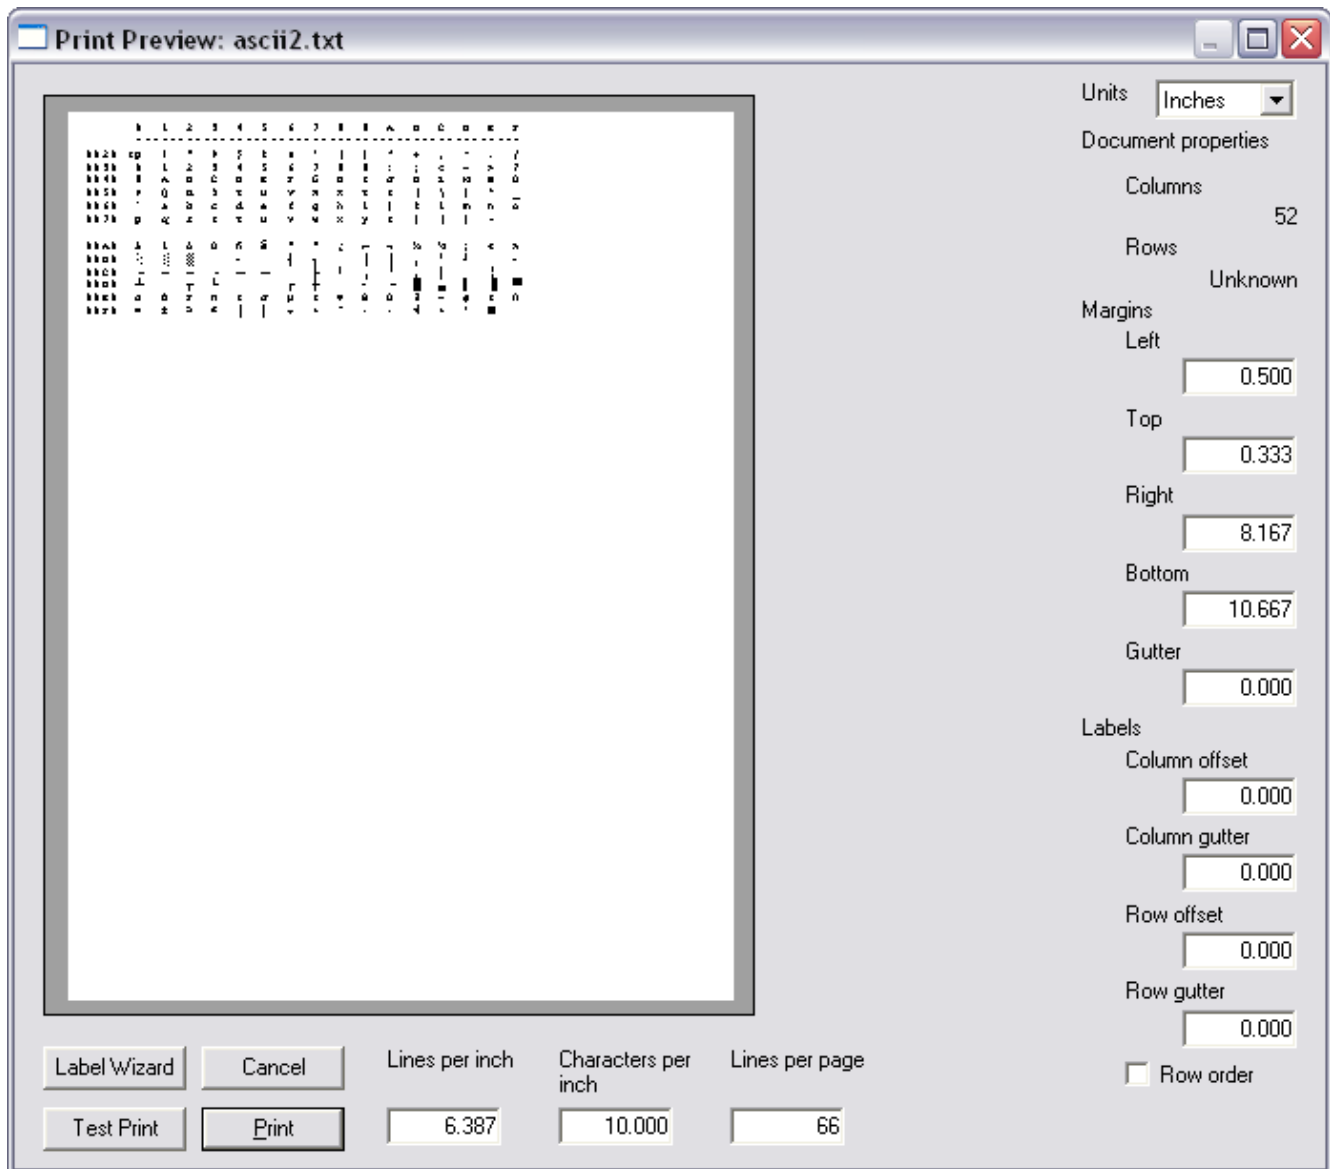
Print Preview: ascii2.txt

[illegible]

Units Inches

Document properties

Columns

52

Rows

Unknown

Margins

Left

0.500

Top

0.333

Right

8.167

Bottom

10.667

Gutter

0.000

Labels

Column offset

0.000

Column gutter

0.000

Row offset

0.000

Row gutter

0.000

Row order

Label Wizard

Cancel

Test Print

Print

Lines per inch

6.387

Characters per inch

10.000

Lines per page

66